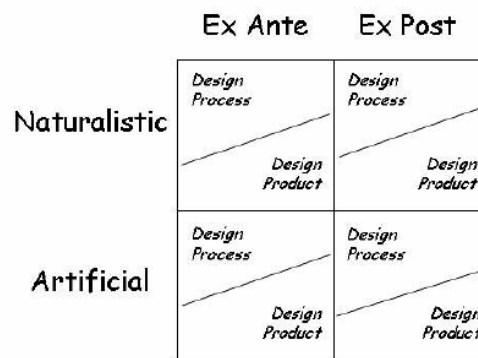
|  | Ex Ante | Ex Post |
|---|---|---|
| Naturalistic | Design Process / Design Product | Design Process / Design Product |
| Artificial | Design Process / Design Product | Design Process / Design Product |